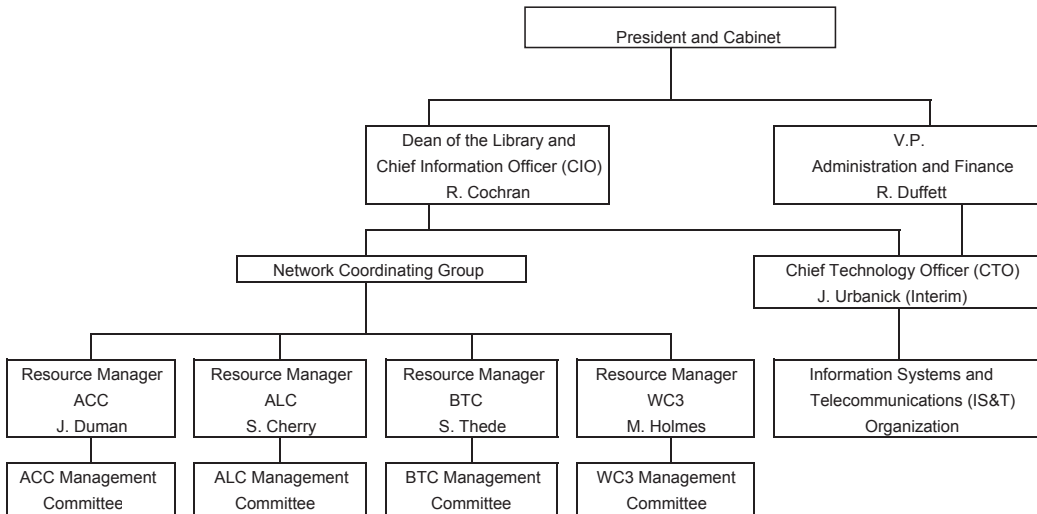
President and Cabinet

Dean of the Library and Chief Information Officer (CIO) R. Cochran

V.P. Administration and Finance R. Duffett

Network Coordinating Group

Chief Technology Officer (CTO) J. Urbanick (Interim)

Resource Manager ACC J. Duman

Resource Manager ALC S. Cherry

Resource Manager BTC S. Thede

Resource Manager WC3 M. Holmes

Information Systems and Telecommunications (IS&T) Organization

ACC Management Committee

ALC Management Committee

BTC Management Committee

WC3 Management Committee